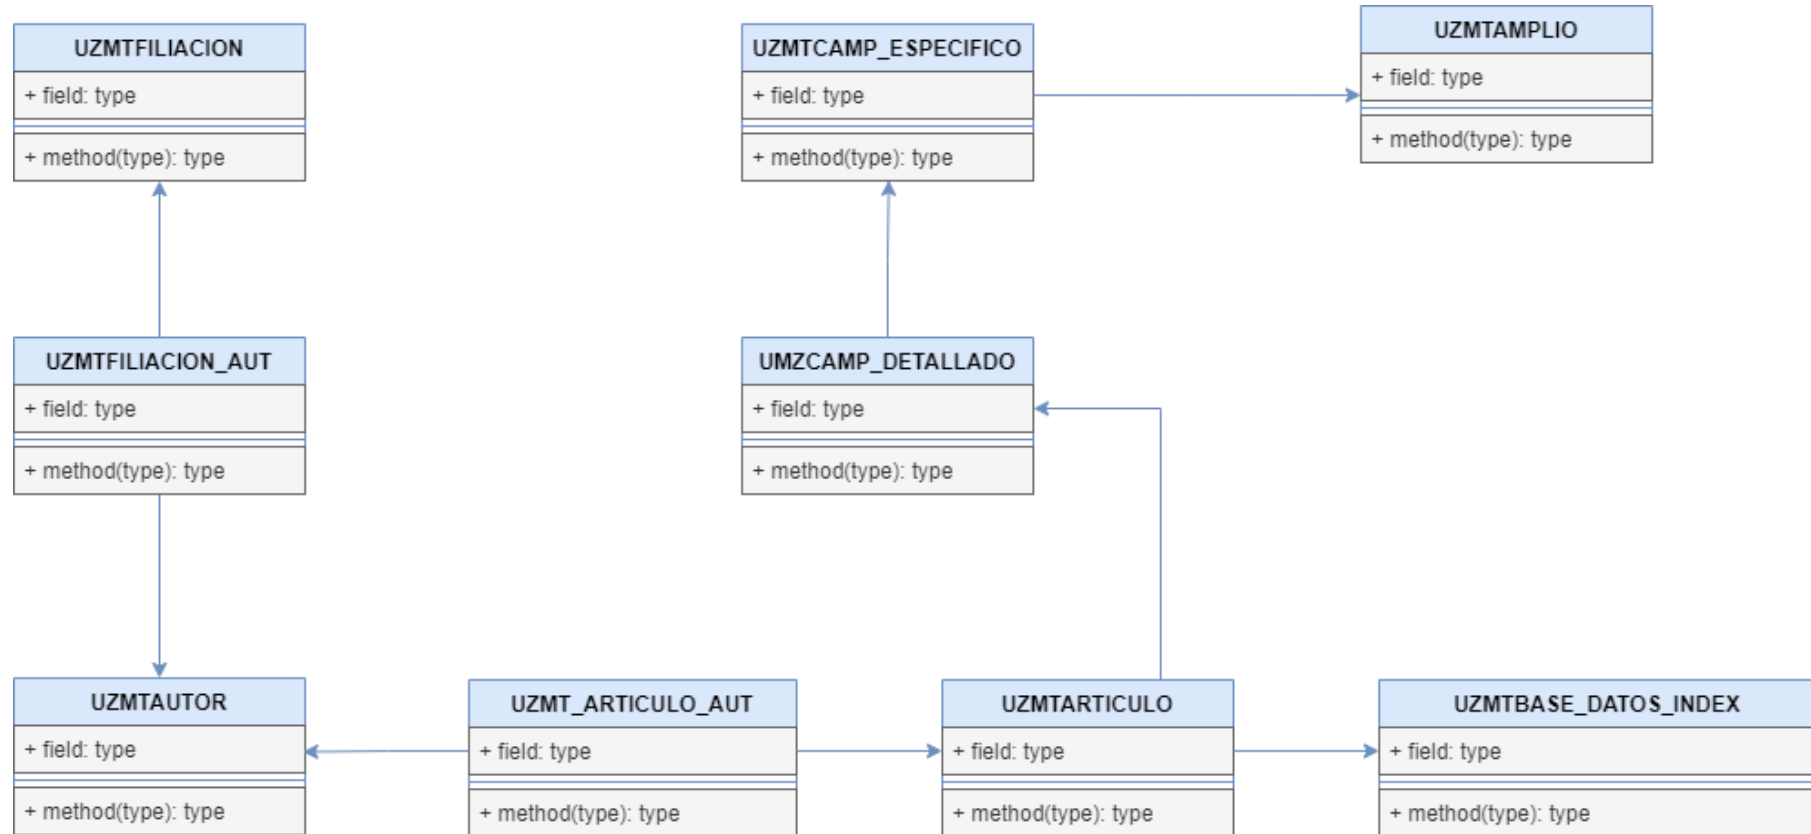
UZMTFILIACION
+ field: type
+ method(type): type

UZMTCAMP_ESPECIFICO
+ field: type
+ method(type): type

UZMTAMPLIO
+ field: type
+ method(type): type

UZMTFILIACION_AUT
+ field: type
+ method(type): type

UMZCAMP_DETALLADO
+ field: type
+ method(type): type

UZMTAUTOR
+ field: type
+ method(type): type

UZMT_ARTICULO_AUT
+ field: type
+ method(type): type

UZMTARTICULO
+ field: type
+ method(type): type

UZMTBASE_DATOS_INDEX
+ field: type
+ method(type): type